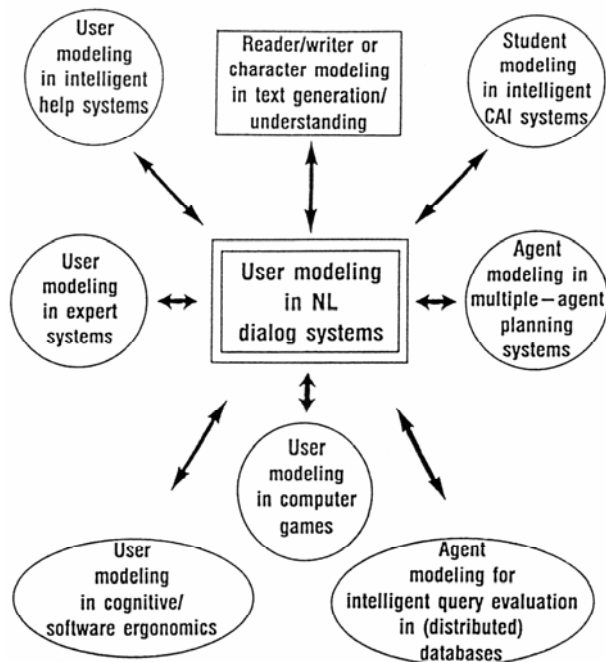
User modeling in intelligent help systems

Reader/writer or character modeling in text generation/ understanding

Student modeling in intelligent CAI systems

User modeling in expert systems

User modeling in NL dialog systems

Agent modeling in multiple – agent planning systems

User modeling in computer games

User modeling in cognitive/ software ergonomics

Agent modeling for intelligent query evaluation in (distributed) databases